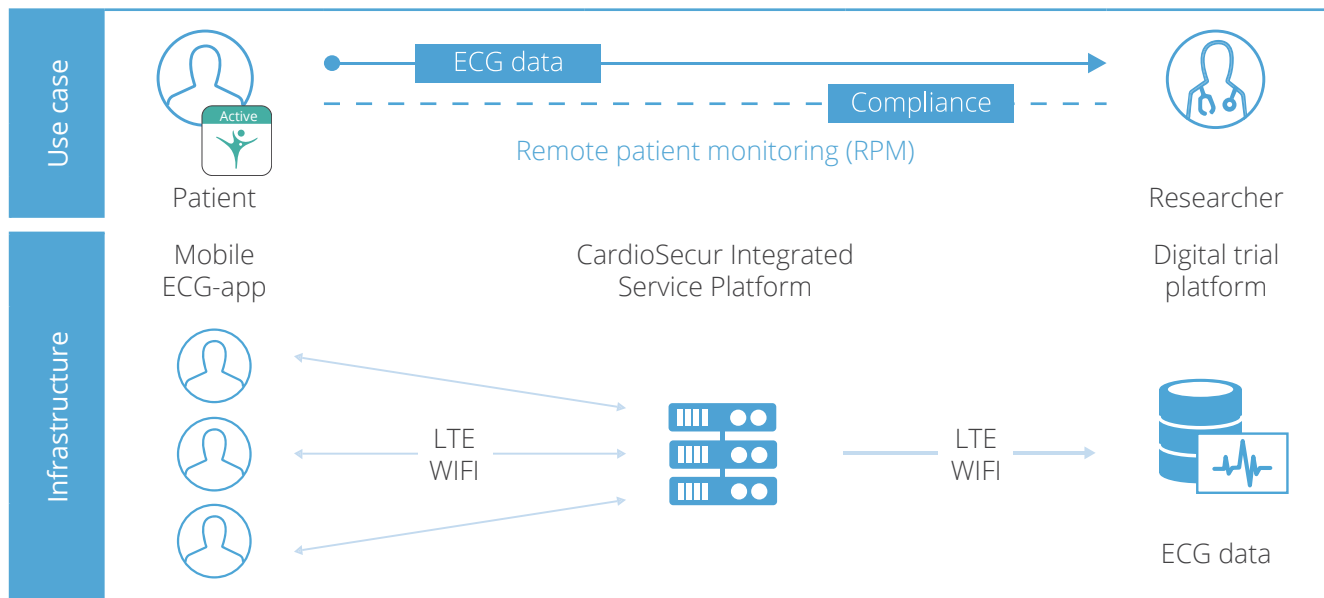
Use case

Active

ECG data

Compliance

Remote patient monitoring (RPM)

Patient

Researcher

Infrastructure

Mobile ECG-app

CardioSecur Integrated Service Platform

Digital trial platform

LTE
WIFI

LTE
WIFI

ECG data